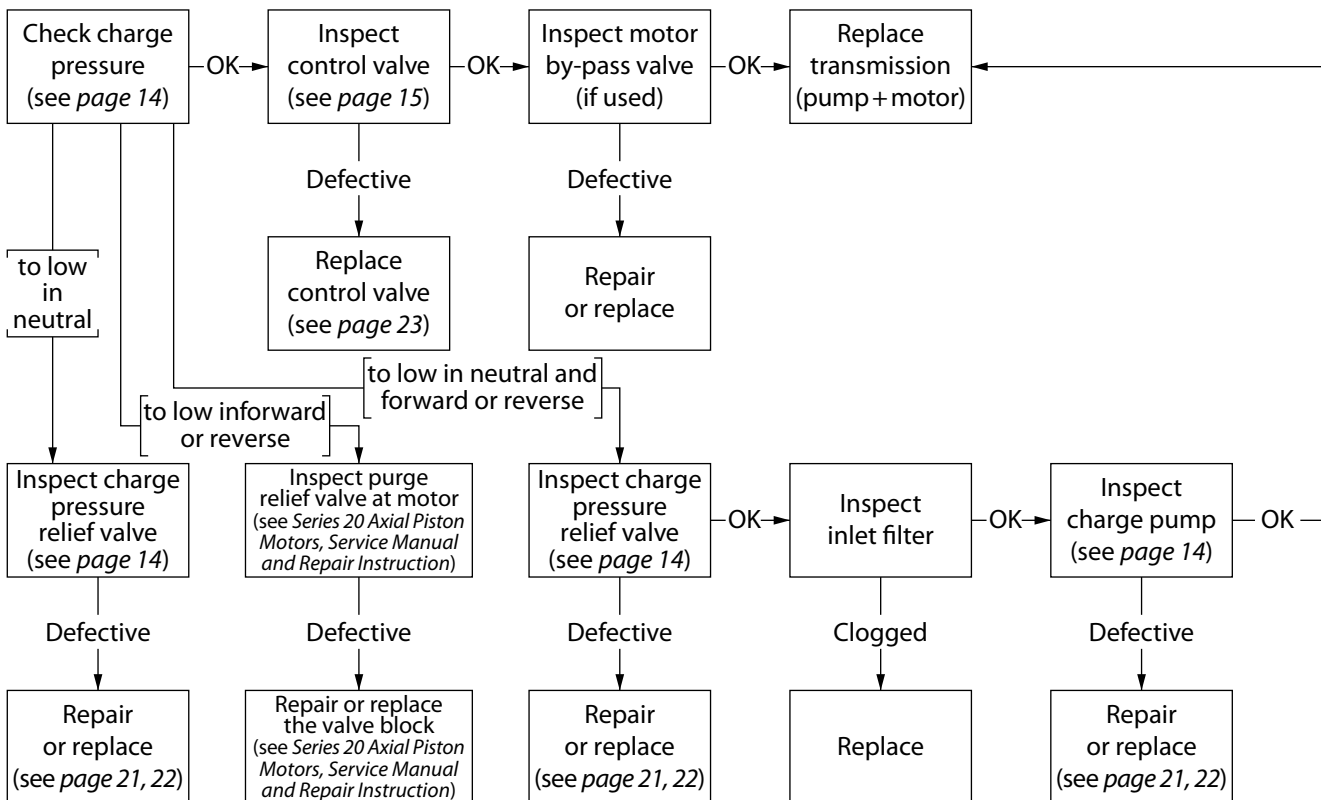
Check charge pressure (see *page 14*)

OK

Inspect control valve (see *page 15*)

OK

Inspect motor by-pass valve (if used)

OK

Replace transmission (pump + motor)

Defective

Replace control valve (see *page 23*)

Defective

Repair or replace

to low in neutral

to low in neutral and forward or reverse

to low inforward or reverse

Inspect charge pressure relief valve (see *page 14*)

Inspect purge relief valve at motor (see *Series 20 Axial Piston Motors, Service Manual and Repair Instruction*)

Inspect charge pressure relief valve (see *page 14*)

OK

Inspect inlet filter

OK

Inspect charge pump (see *page 14*)

OK

Defective

Defective

Defective

Clogged

Defective

Repair or replace (see *page 21, 22*)

Repair or replace the valve block (see *Series 20 Axial Piston Motors, Service Manual and Repair Instruction*)

Repair or replace (see *page 21, 22*)

Replace

Repair or replace (see *page 21, 22*)